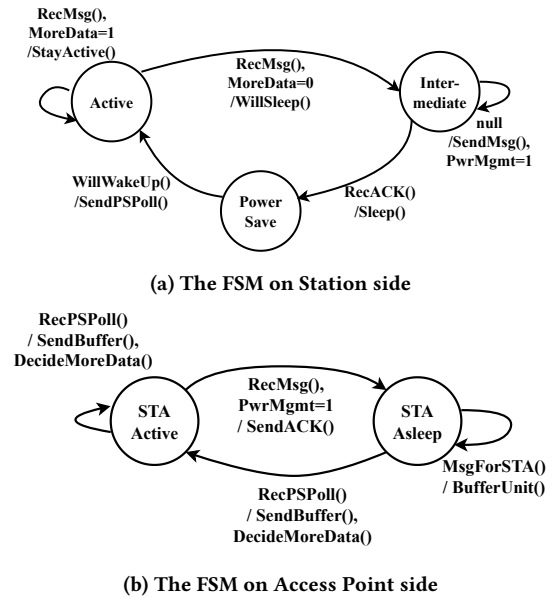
RecMsg(),
MoreData=1
/StayActive()

Active

RecMsg(),
MoreData=0
/WillSleep()

Intermediate

null
/SendMsg(),
PwrMgmt=1

WillWakeUp()
/SendPSPoll()

Power
Save

RecACK()
/Sleep()

(a) The FSM on Station side

RecPSPoll()
/ SendBuffer(),
DecideMoreData()

STA
Active

RecMsg(),
PwrMgmt=1
/ SendACK()

STA
Asleep

MsgForSTA()
/ BufferUnit()

RecPSPoll()
/ SendBuffer(),
DecideMoreData()

(b) The FSM on Access Point side